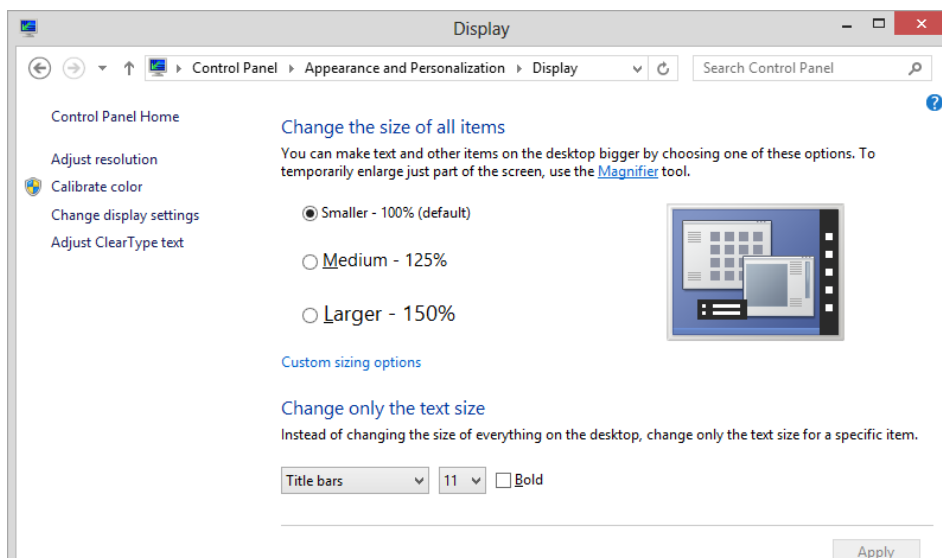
Display

Control Panel ▸ Appearance and Personalization ▸ Display

Search Control Panel

Control Panel Home

Adjust resolution

Calibrate color

Change display settings

Adjust ClearType text

Change the size of all items

You can make text and other items on the desktop bigger by choosing one of these options. To temporarily enlarge just part of the screen, use the Magnifier tool.

Smaller - 100% (default)

Medium - 125%

Larger - 150%

Custom sizing options

Change only the text size

Instead of changing the size of everything on the desktop, change only the text size for a specific item.

Title bars

11

Bold

Apply